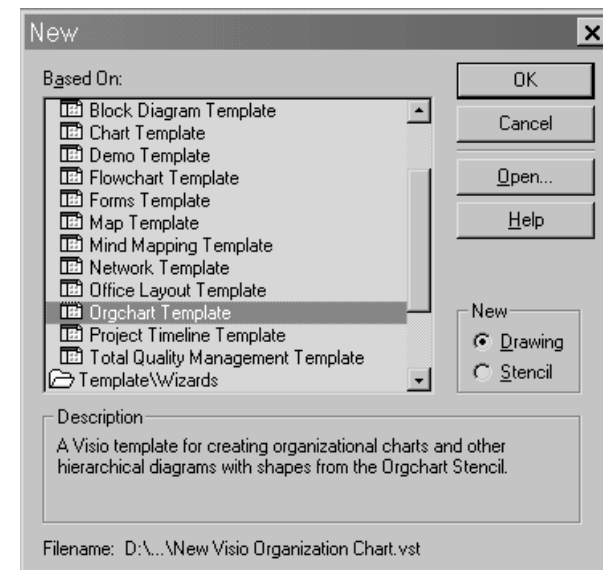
New

Based On:

Block Diagram Template
Chart Template
Demo Template
Flowchart Template
Forms Template
Map Template
Mind Mapping Template
Network Template
Office Layout Template
Orgchart Template
Project Timeline Template
Total Quality Management Template
Template\Wizards

OK
Cancel
Open...
Help

New
Drawing
Stencil

Description
A Visio template for creating organizational charts and other hierarchical diagrams with shapes from the Orgchart Stencil.

Filename: D:\...\New Visio Organization Chart.vst